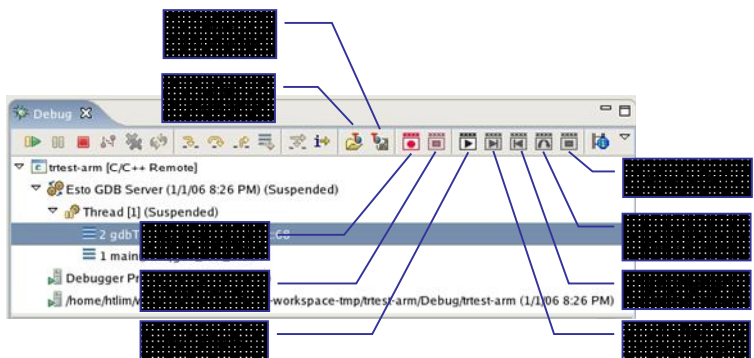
Debug

trtest-arm [C/C++ Remote]

Esto GDB Server (1/1/06 8:26 PM) (Suspended)

Thread [1] (Suspended)

2 gdbT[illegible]:C8

1 main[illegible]

Debugger Pr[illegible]

/home/htlim/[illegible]-workspace-tmp/trtest-arm/Debug/trtest-arm (1/1/06 8:26 PM)